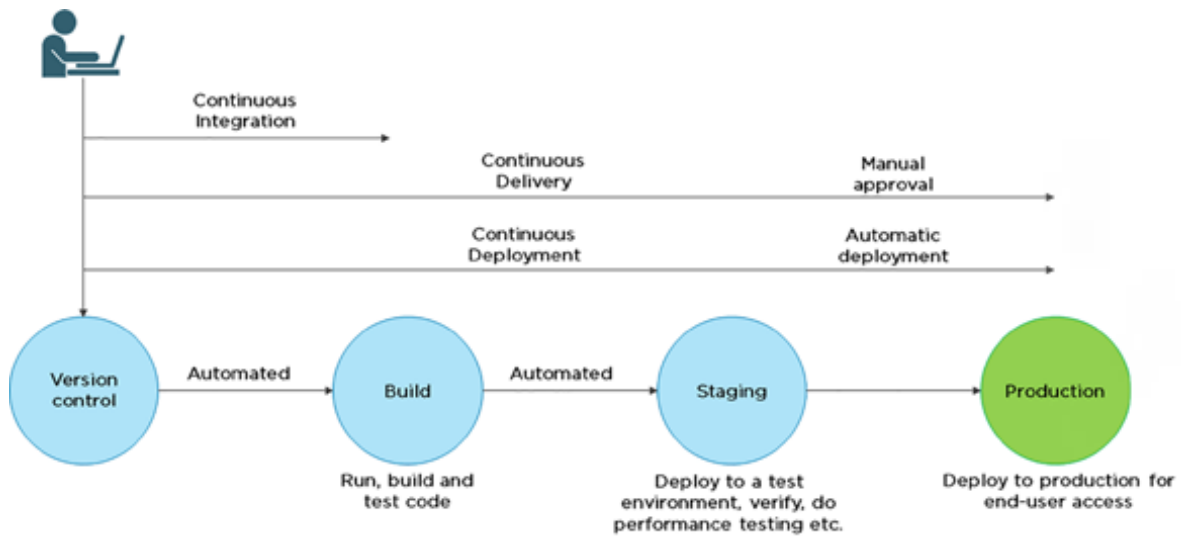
Continuous Integration

Continuous Delivery

Manual approval

Continuous Deployment

Automatic deployment

Version control

Automated

Build

Automated

Staging

Production

Run, build and test code

Deploy to a test environment, verify, do performance testing etc.

Deploy to production for end-user access